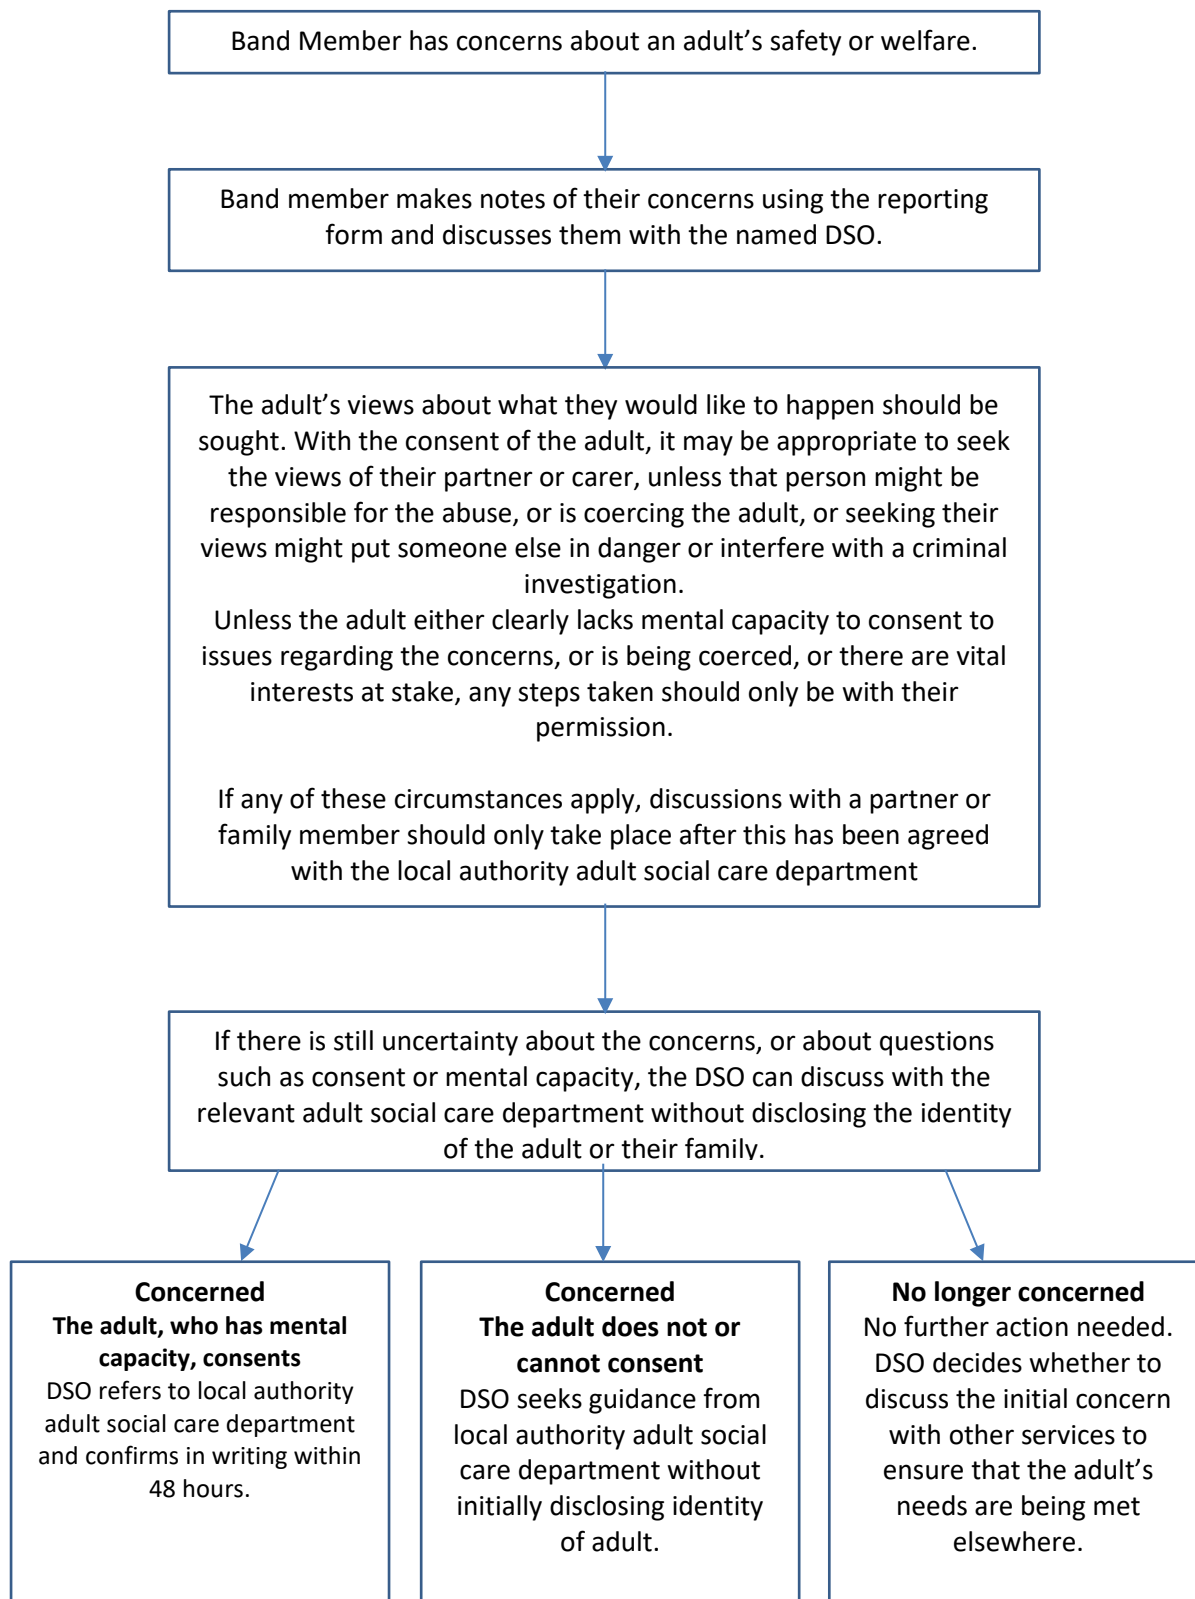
Band Member has concerns about an adult’s safety or welfare.

Band member makes notes of their concerns using the reporting form and discusses them with the named DSO.

The adult’s views about what they would like to happen should be sought. With the consent of the adult, it may be appropriate to seek the views of their partner or carer, unless that person might be responsible for the abuse, or is coercing the adult, or seeking their views might put someone else in danger or interfere with a criminal investigation.
Unless the adult either clearly lacks mental capacity to consent to issues regarding the concerns, or is being coerced, or there are vital interests at stake, any steps taken should only be with their permission.

If any of these circumstances apply, discussions with a partner or family member should only take place after this has been agreed with the local authority adult social care department

If there is still uncertainty about the concerns, or about questions such as consent or mental capacity, the DSO can discuss with the relevant adult social care department without disclosing the identity of the adult or their family.

**Concerned**
**The adult, who has mental capacity, consents**
DSO refers to local authority adult social care department and confirms in writing within 48 hours.

**Concerned**
**The adult does not or cannot consent**
DSO seeks guidance from local authority adult social care department without initially disclosing identity of adult.

**No longer concerned**
No further action needed. DSO decides whether to discuss the initial concern with other services to ensure that the adult’s needs are being met elsewhere.